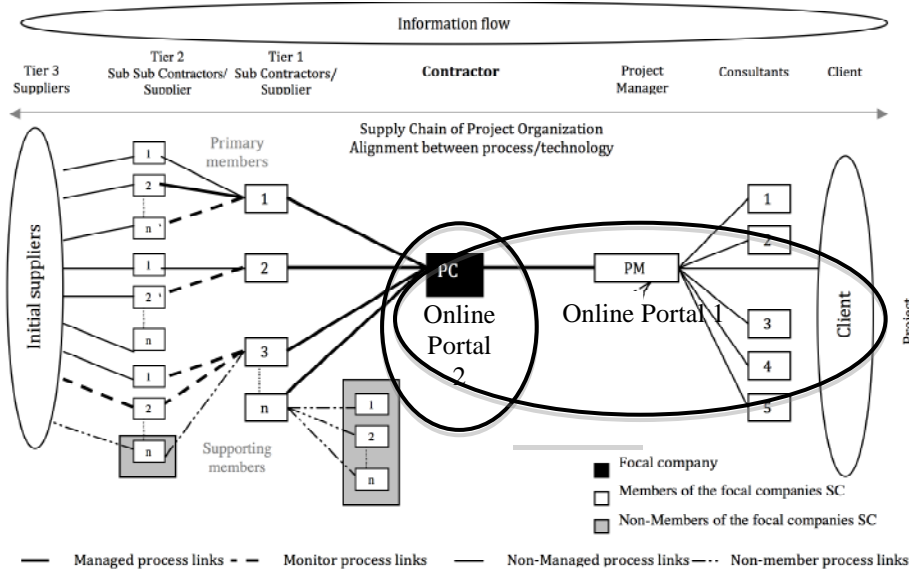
Information flow

Tier 3 Suppliers

Tier 2 Sub Sub Contractors/ Supplier

Tier 1 Sub Contractors/ Supplier

Contractor

Project Manager

Consultants

Client

Supply Chain of Project Organization
Alignment between process/technology

Initial suppliers

Primary members

1
2
n
1
2
n
1
2
n

1
2
3
n

Supporting members

1
2
n

PC

Online Portal 2

PM

Online Portal 1

1
2
3
4
5

Client

Project

Focal company

Members of the focal companies SC

Non-Members of the focal companies SC

Managed process links

Monitor process links

Non-Managed process links

Non-member process links